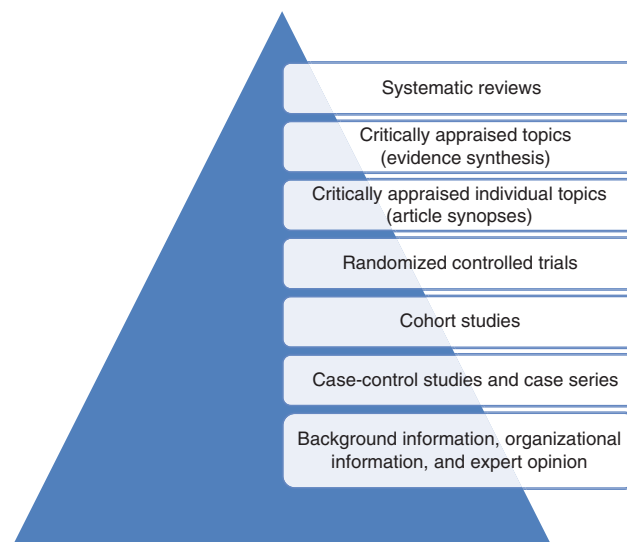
Systematic reviews

Critically appraised topics
(evidence synthesis)

Critically appraised individual topics
(article synopses)

Randomized controlled trials

Cohort studies

Case-control studies and case series

Background information, organizational
information, and expert opinion